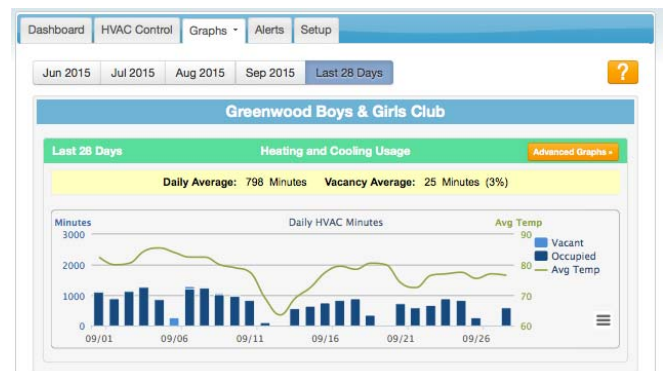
Dashboard HVAC Control Graphs Alerts Setup

Jun 2015 Jul 2015 Aug 2015 Sep 2015 Last 28 Days

?

Greenwood Boys & Girls Club

Last 28 Days Heating and Cooling Usage Advanced Graphs »

Daily Average: 798 Minutes Vacancy Average: 25 Minutes (3%)

Minutes Daily HVAC Minutes Avg Temp

3000
2000
1000
0

90
80
70
60

Vacant
Occupied
Avg Temp

09/01 09/06 09/11 09/16 09/21 09/26